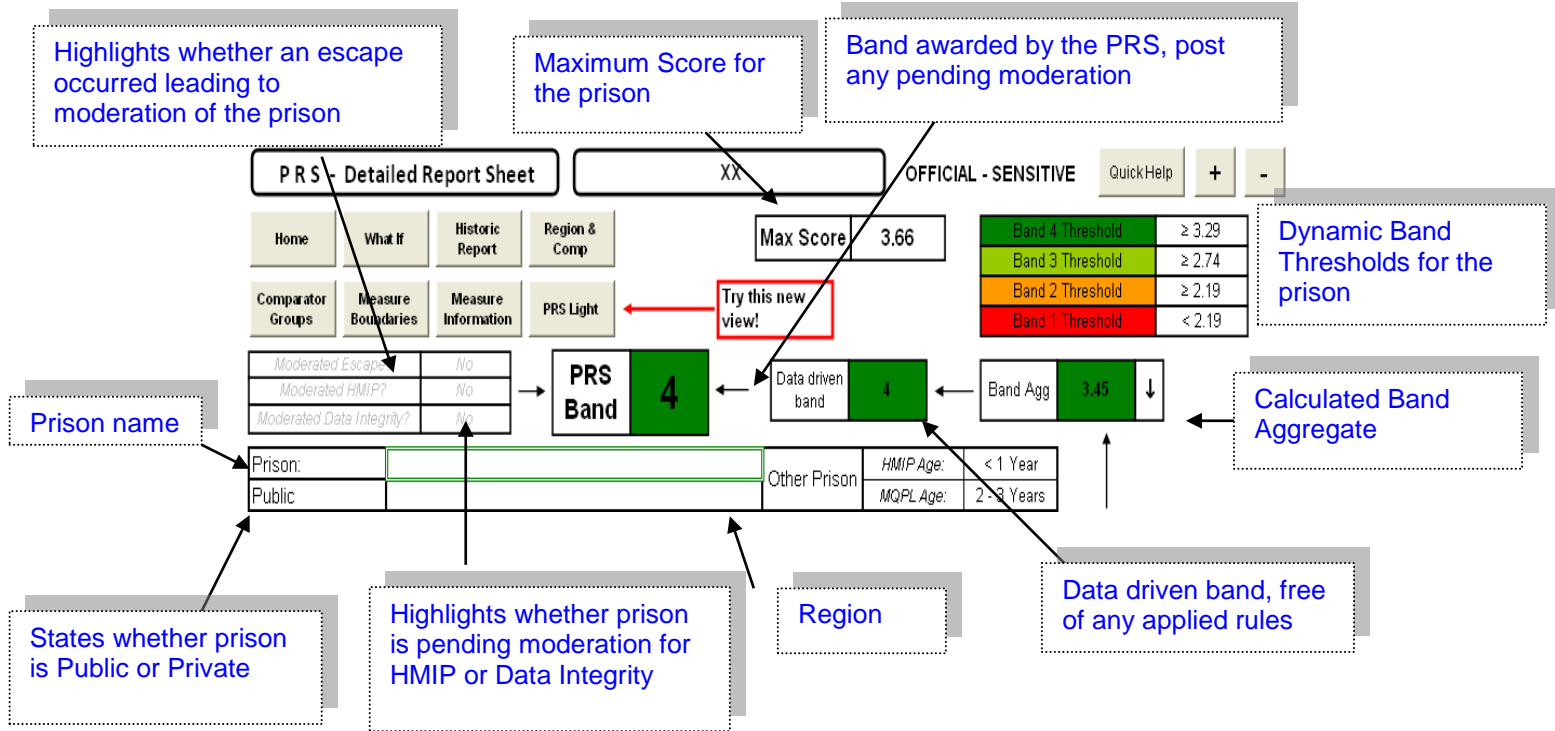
Highlights whether an escape occurred leading to moderation of the prison

Maximum Score for the prison

Band awarded by the PRS, post any pending moderation

P R S - Detailed Report Sheet

XX

OFFICIAL - SENSITIVE

Quick Help

+

-

Home

What If

Historic Report

Region & Comp

Max Score

3.66

| Band 4 Threshold | ≥ 3.29 |
|---|---|
| Band 3 Threshold | ≥ 2.74 |
| Band 2 Threshold | ≥ 2.19 |
| Band 1 Threshold | < 2.19 |

Dynamic Band Thresholds for the prison

Comparator Groups

Measure Boundaries

Measure Information

PRS Light

Try this new view!

| Moderated Escape? | No |
|---|---|
| Moderated HMIP? | No |
| Moderated Data Integrity? | No |

PRS Band

4

Data driven band

4

Band Agg

3.45

↓

Calculated Band Aggregate

Prison name

| Prison: | | Other Prison | HMIP Age: | < 1 Year |
|---|---|---|---|---|
| Public | | | MQPL Age: | 2 - 3 Years |

States whether prison is Public or Private

Highlights whether prison is pending moderation for HMIP or Data Integrity

Region

Data driven band, free of any applied rules